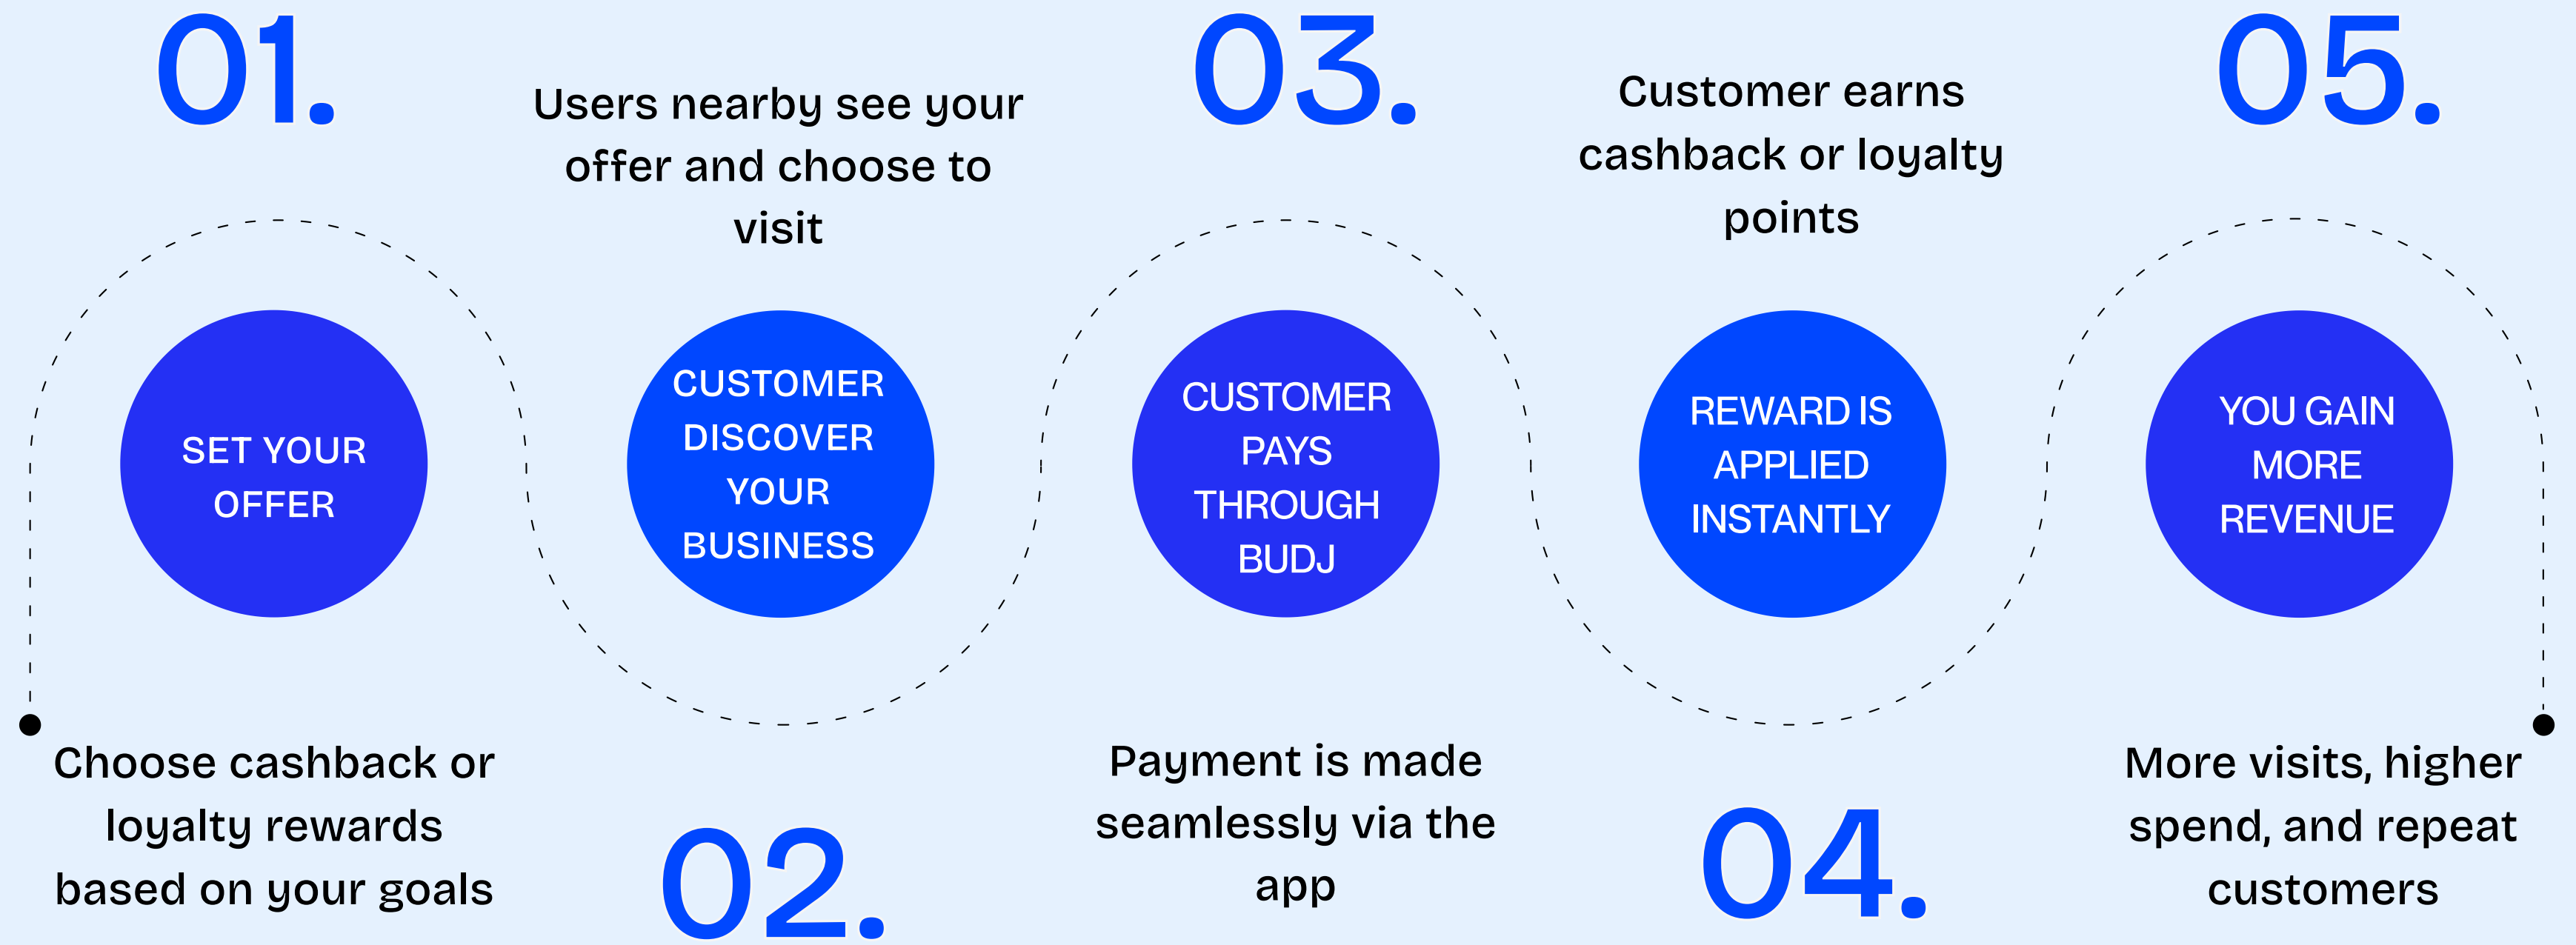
01.

SET YOUR OFFER

Choose cashback or loyalty rewards based on your goals

Users nearby see your offer and choose to visit

CUSTOMER DISCOVER YOUR BUSINESS

02.

03.

CUSTOMER PAYS THROUGH BUDJ

Payment is made seamlessly via the app

Customer earns cashback or loyalty points

REWARD IS APPLIED INSTANTLY

04.

05.

YOU GAIN MORE REVENUE

More visits, higher spend, and repeat customers